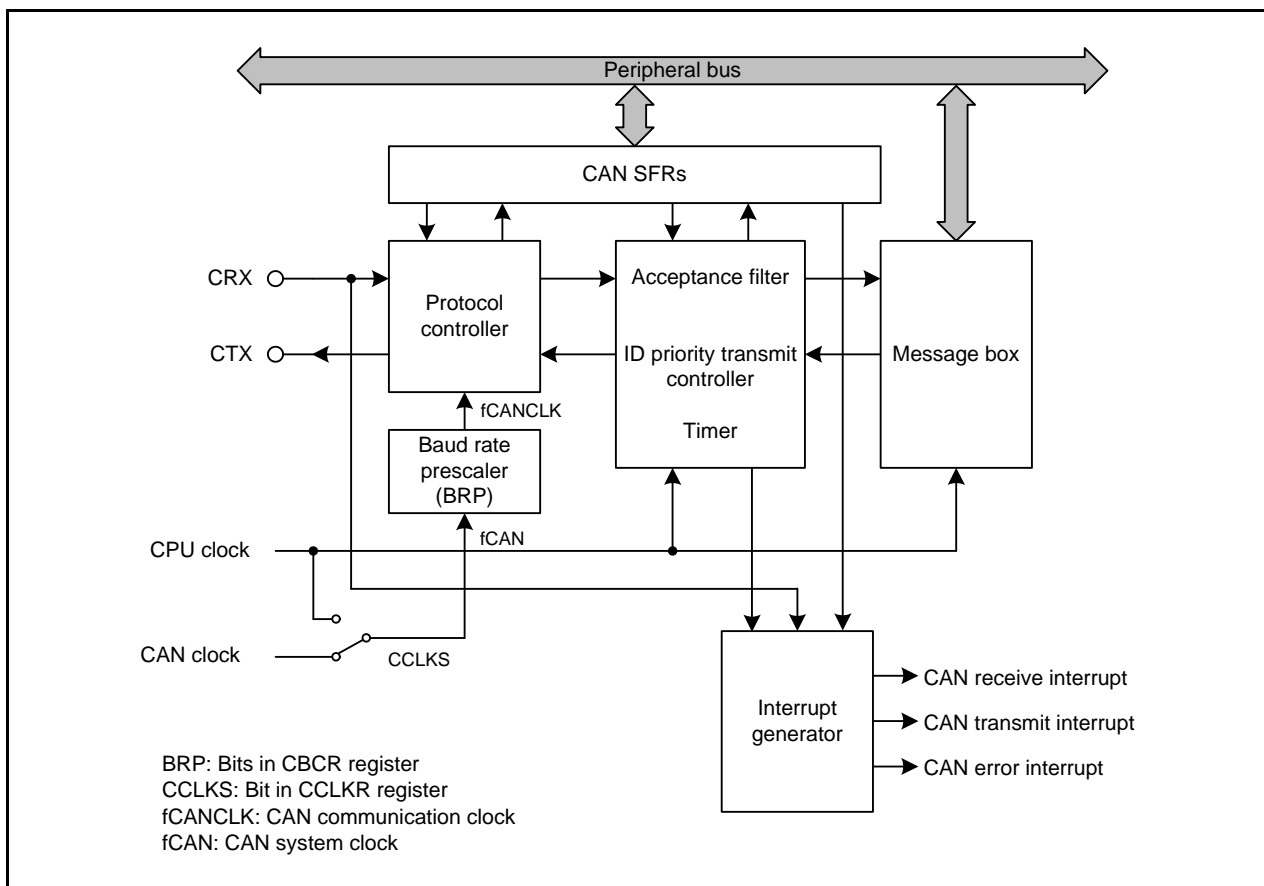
Peripheral bus

CAN SFRs

CRX

CTX

Protocol controller

Acceptance filter

ID priority transmit controller

Timer

Message box

fCANCLK

Baud rate prescaler (BRP)

fCAN

CPU clock

CAN clock

CCLKS

Interrupt generator

CAN receive interrupt

CAN transmit interrupt

CAN error interrupt

BRP: Bits in CBCR register
CCLKS: Bit in CCLKR register
fCANCLK: CAN communication clock
fCAN: CAN system clock